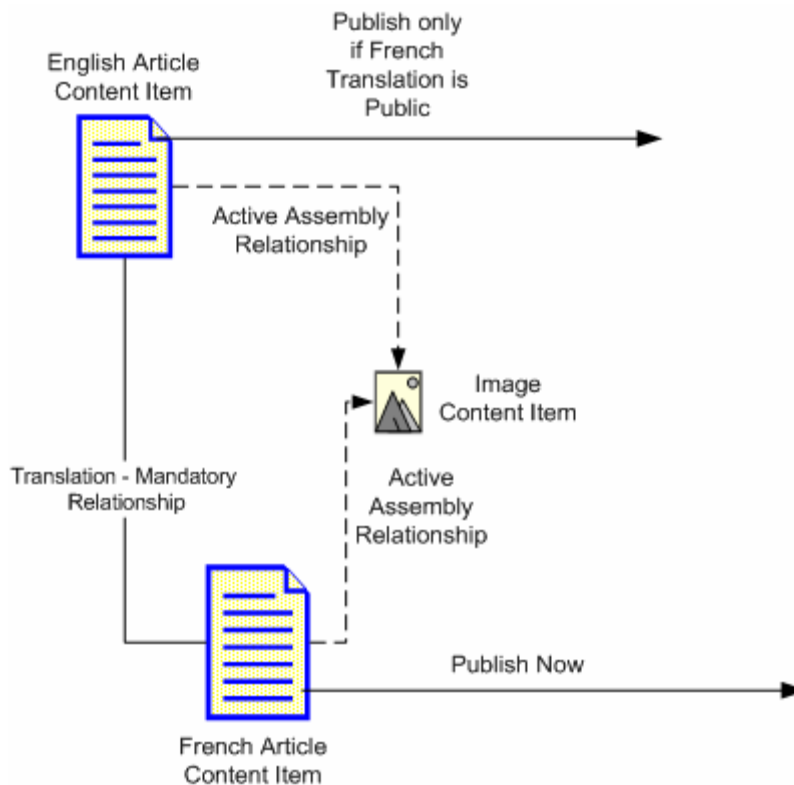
English Article Content Item

Publish only if French Translation is Public

Active Assembly Relationship

Image Content Item

Translation - Mandatory Relationship

Active Assembly Relationship

Publish Now

French Article Content Item